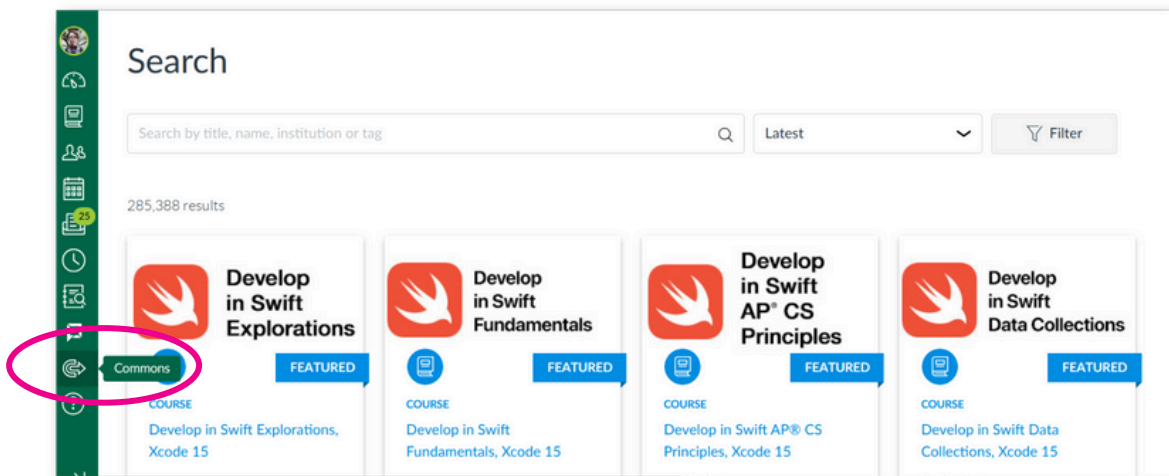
25

Commons

Search

Search by title, name, institution or tag

Latest

Filter

285,388 results

Develop in Swift Explorations

FEATURED

COURSE

Develop in Swift Explorations, Xcode 15

Develop in Swift Fundamentals

FEATURED

COURSE

Develop in Swift Fundamentals, Xcode 15

Develop in Swift AP® CS Principles

FEATURED

COURSE

Develop in Swift AP® CS Principles, Xcode 15

Develop in Swift Data Collections

FEATURED

COURSE

Develop in Swift Data Collections, Xcode 15